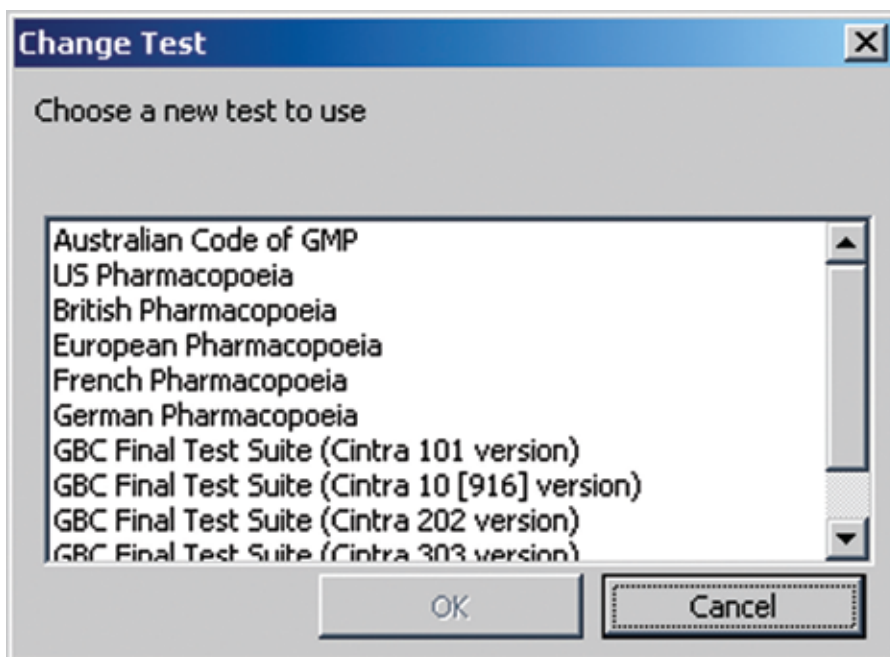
Change Test

Choose a new test to use

Australian Code of GMP
US Pharmacopoeia
British Pharmacopoeia
European Pharmacopoeia
French Pharmacopoeia
German Pharmacopoeia
GBC Final Test Suite (Cintra 101 version)
GBC Final Test Suite (Cintra 10 [916] version)
GBC Final Test Suite (Cintra 202 version)
GBC Final Test Suite (Cintra 303 version)

OK

Cancel